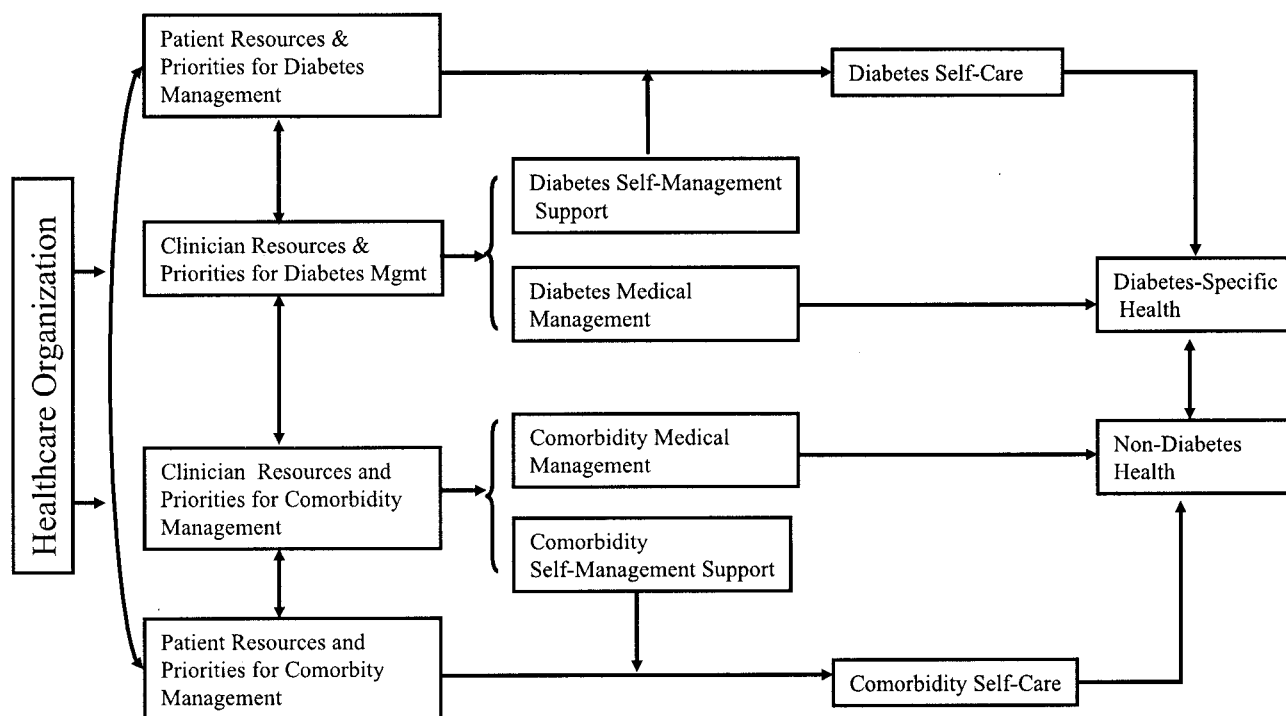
Healthcare Organization

Patient Resources & Priorities for Diabetes Management

Clinician Resources & Priorities for Diabetes Mgmt

Clinician Resources and Priorities for Comorbidity Management

Patient Resources and Priorities for Comorbity Management

Diabetes Self-Management Support

Diabetes Medical Management

Comorbidity Medical Management

Comorbidity Self-Management Support

Diabetes Self-Care

Diabetes-Specific Health

Non-Diabetes Health

Comorbidity Self-Care